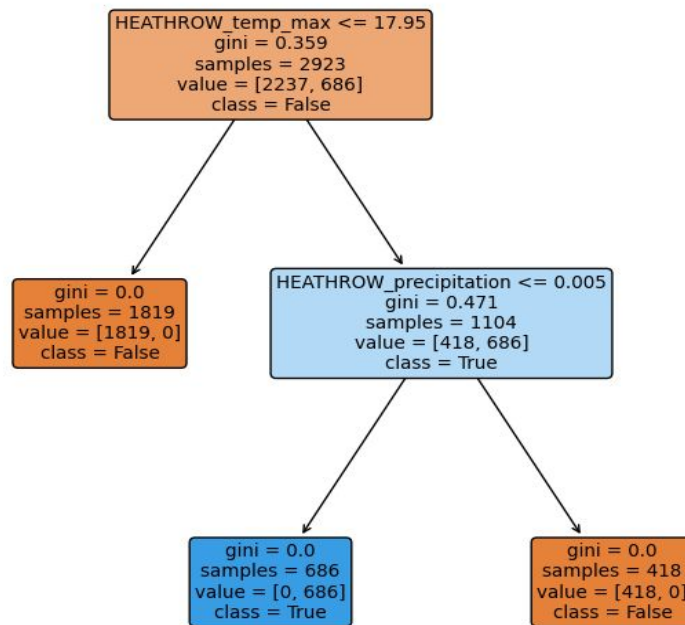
HEATHROW_temp_max <= 17.95
gini = 0.359
samples = 2923
value = [2237, 686]
class = False

gini = 0.0
samples = 1819
value = [1819, 0]
class = False

HEATHROW_precipitation <= 0.005
gini = 0.471
samples = 1104
value = [418, 686]
class = True

gini = 0.0
samples = 686
value = [0, 686]
class = True

gini = 0.0
samples = 418
value = [418, 0]
class = False